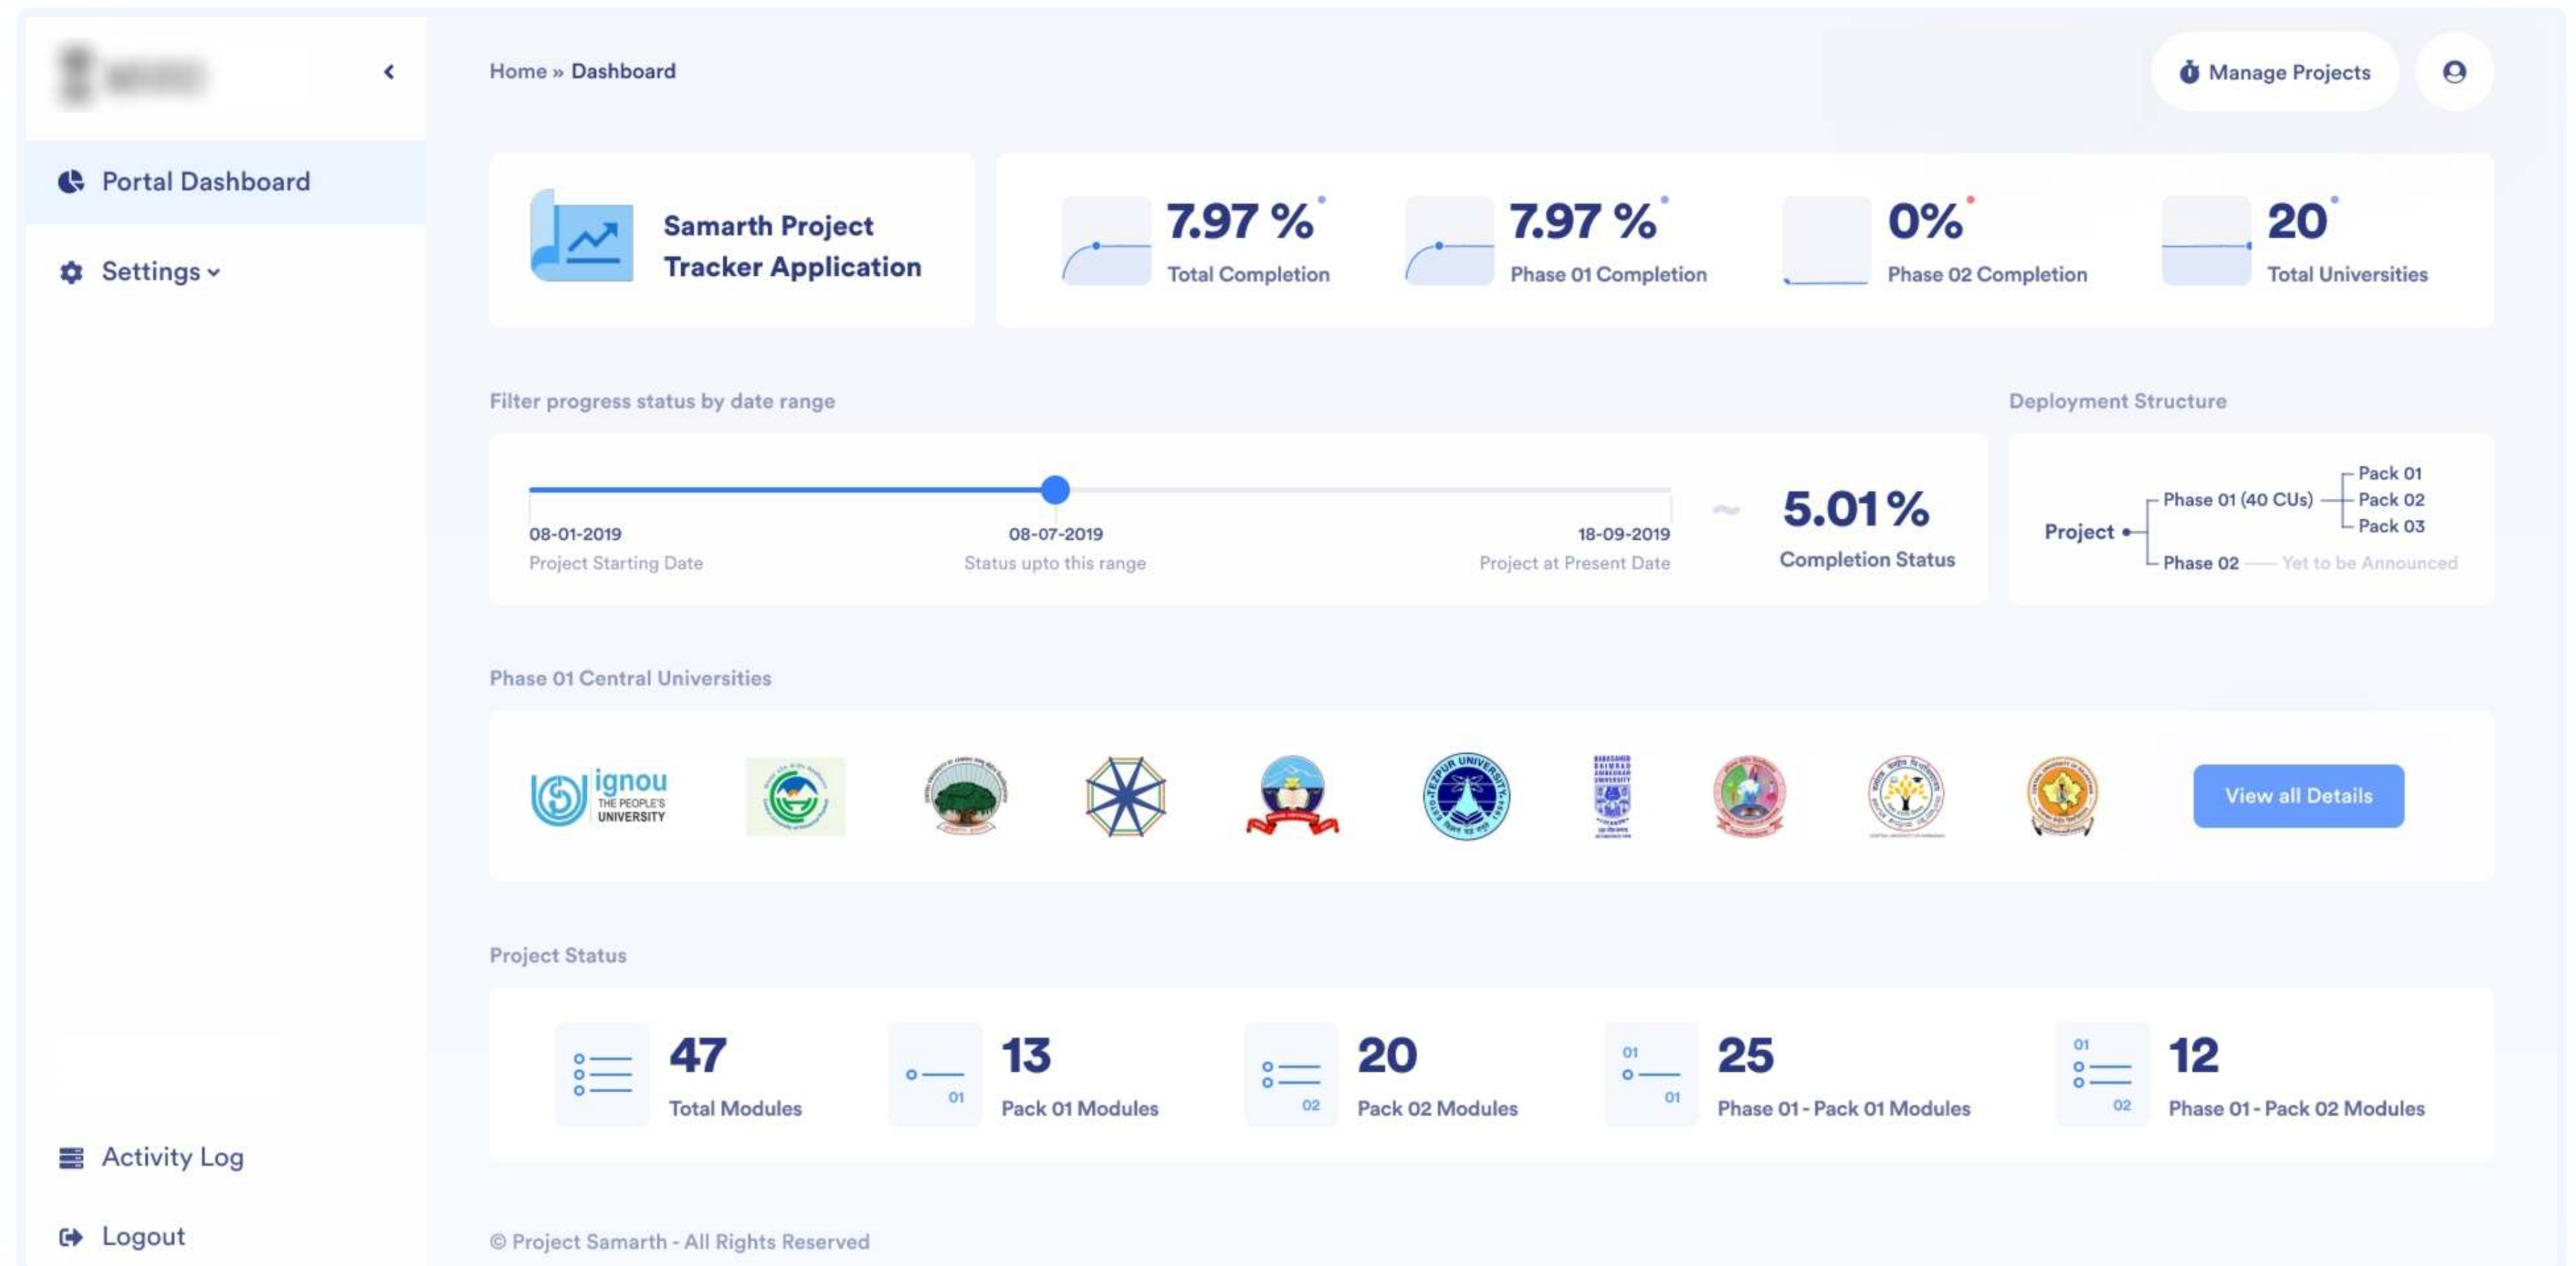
Portal Dashboard

Settings

Activity Log

Logout

Home » Dashboard

Manage Projects

Samarth Project Tracker Application

7.97 %
Total Completion

7.97 %
Phase 01 Completion

0%
Phase 02 Completion

20
Total Universities

Filter progress status by date range

08-01-2019
Project Starting Date

08-07-2019
Status upto this range

18-09-2019
Project at Present Date

~

5.01 %
Completion Status

Deployment Structure

Project

Phase 01 (40 CUs)

Pack 01
Pack 02
Pack 03

Phase 02 — Yet to be Announced

Phase 01 Central Universities

ignou THE PEOPLE'S UNIVERSITY

TEZPUR UNIVERSITY

View all Details

Project Status

47
Total Modules

01
13
Pack 01 Modules

02
20
Pack 02 Modules

01
01
25
Phase 01 - Pack 01 Modules

01
02
12
Phase 01 - Pack 02 Modules

© Project Samarth - All Rights Reserved